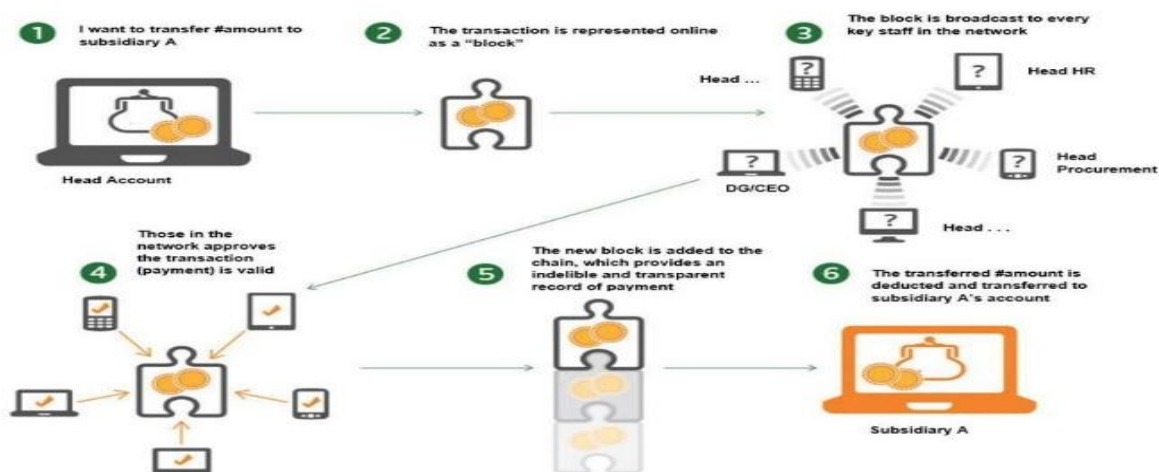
1 I want to transfer #amount to subsidiary A

Head Account

2 The transaction is represented online as a "block"

3 The block is broadcast to every key staff in the network

Head ...

?

?

Head HR

?

DG/CEO

?

Head Procurement

?

Head . . .

4 Those in the network approves the transaction (payment) is valid

5 The new block is added to the chain, which provides an indelible and transparent record of payment

6 The transferred #amount is deducted and transferred to subsidiary A's account

Subsidiary A